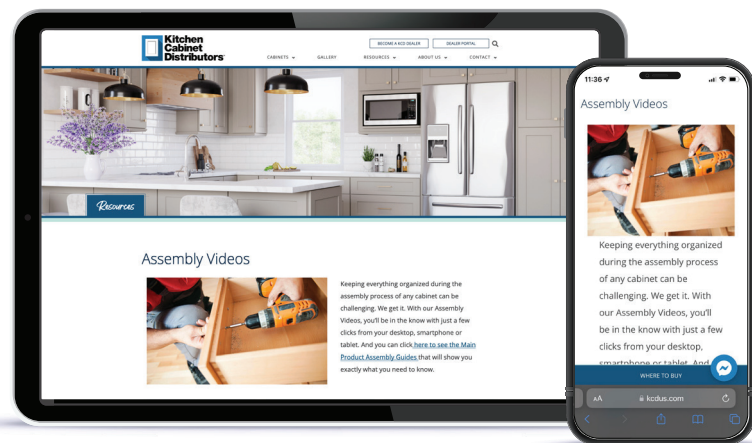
Kitchen Cabinet Distributors

BECOME A KCD DEALER

DEALER PORTAL

CABINETS

GALLERY

RESOURCES

ABOUT US

CONTACT

Resources

Assembly Videos

Keeping everything organized during the assembly process of any cabinet can be challenging. We get it. With our Assembly Videos, you'll be in the know with just a few clicks from your desktop, smartphone or tablet. And you can click here to see the Main Product Assembly Guides that will show you exactly what you need to know.

11:36

Assembly Videos

Keeping everything organized during the assembly process of any cabinet can be challenging. We get it. With our Assembly Videos, you'll be in the know with just a few clicks from your desktop, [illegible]

WHERE TO BUY

AA

kcdus.com